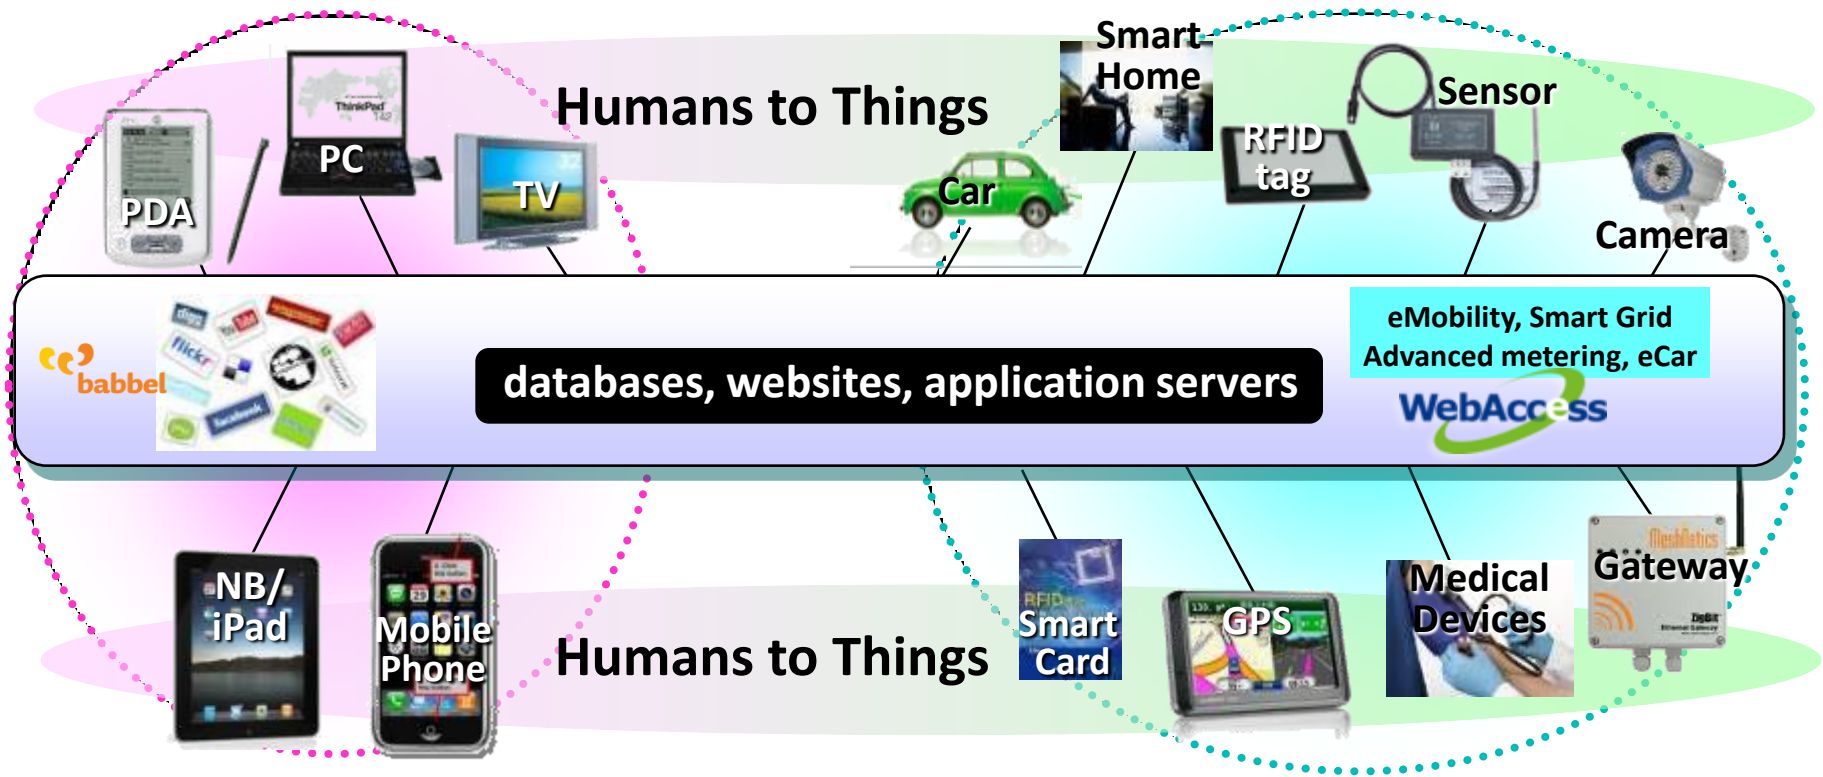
Humans to Things

PDA

PC

TV

Car

Smart Home

RFID tag

Sensor

Camera

babbel

databases, websites, application servers

eMobility, Smart Grid
Advanced metering, eCar

WebAccess

NB/ iPad

Mobile Phone

Humans to Things

Smart Card

GPS

Medical Devices

Gateway